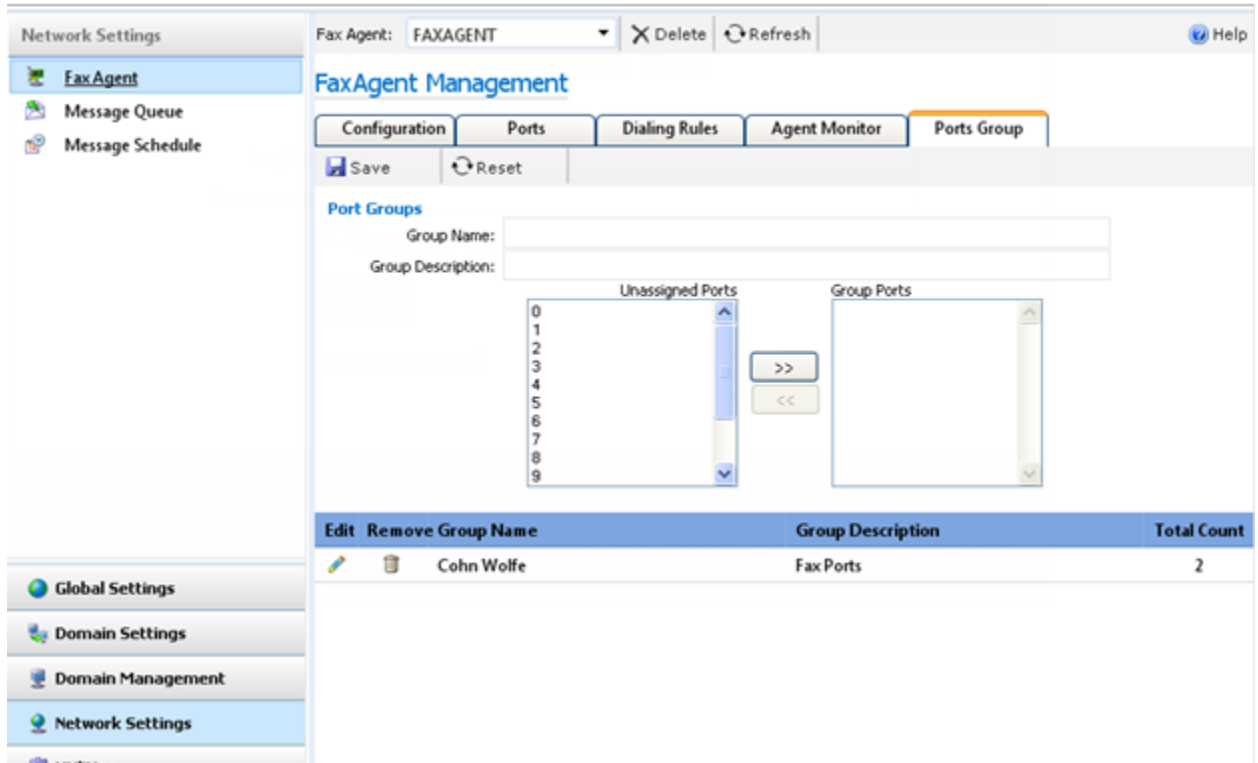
Network Settings

Fax Agent
Message Queue
Message Schedule

Fax Agent: FAXAGENT
Delete
Refresh
Help

FaxAgent Management

Configuration
Ports
Dialing Rules
Agent Monitor
Ports Group

Save
Reset

Port Groups
Group Name:
Group Description:
Unassigned Ports
0
1
2
3
4
5
6
7
8
9
>>
<<
Group Ports

| Edit | Remove | Group Name | Group Description | Total Count |
|---|---|---|---|---|
| | | Cohn Wolfe | Fax Ports | 2 |

Global Settings
Domain Settings
Domain Management
Network Settings
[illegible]